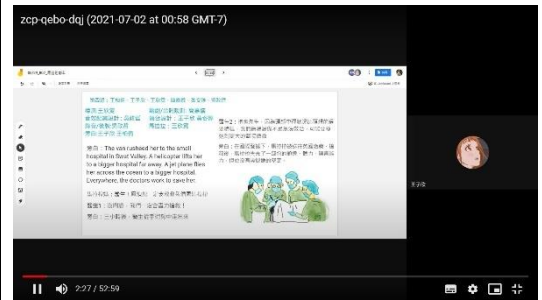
zcp-qebo-dqj (2021-07-02 at 00:58 GMT-7)

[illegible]

Voice: The van rushed her to the small hospital in Seal Valley. A helicopter lifts her to a bigger hospital far away. A jet plane flies her across the ocean to a bigger hospital. Everywhere, the doctors work to save her.

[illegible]

2:27 / 52:59